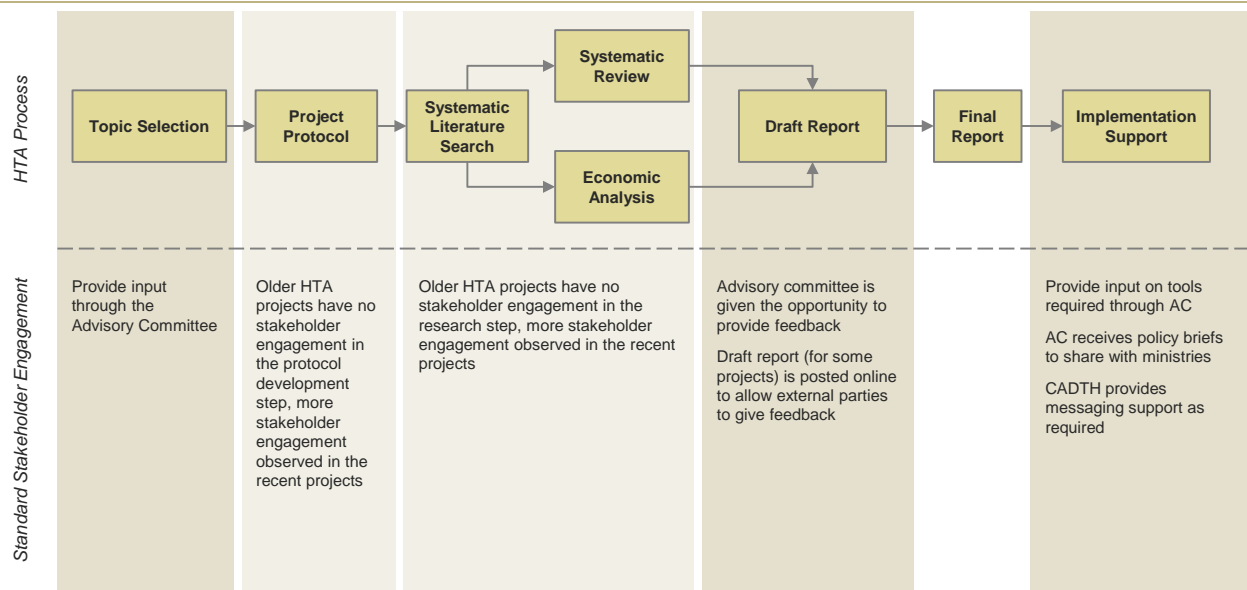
HTA Process

Topic Selection

Project Protocol

Systematic Literature Search

Systematic Review

Economic Analysis

Draft Report

Final Report

Implementation Support

Standard Stakeholder Engagement

Provide input through the Advisory Committee

Older HTA projects have no stakeholder engagement in the protocol development step, more stakeholder engagement observed in the recent projects

Older HTA projects have no stakeholder engagement in the research step, more stakeholder engagement observed in the recent projects

Advisory committee is given the opportunity to provide feedback

Draft report (for some projects) is posted online to allow external parties to give feedback

Provide input on tools required through AC

AC receives policy briefs to share with ministries

CADTH provides messaging support as required